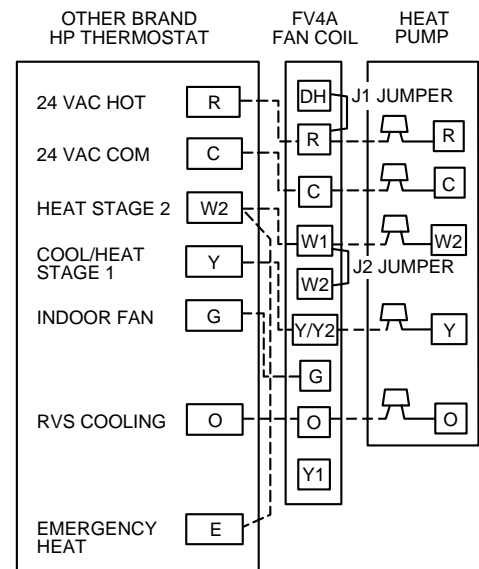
OTHER BRAND HP THERMOSTAT

FV4A FAN COIL

HEAT PUMP

24 VAC HOT
R

24 VAC COM
C

HEAT STAGE 2
W2

COOL/HEAT STAGE 1
Y

INDOOR FAN
G

RVS COOLING
O

EMERGENCY HEAT
E

DH
J1 JUMPER
R
C
W1
W2
J2 JUMPER
Y/Y2
G
O
Y1

R
C
W2
Y
O